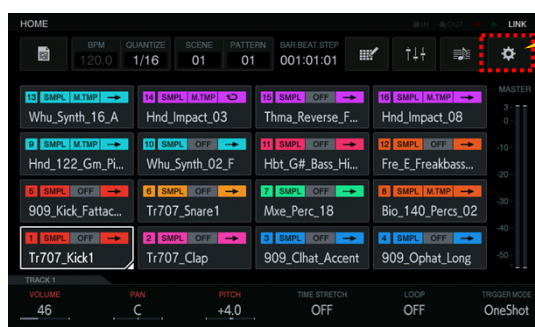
HOME

IN OUT LINK

BPM 120.0 QUANTIZE 1/16 SCENE 01 PATTERN 01 BAR:BEAT:STEP 001:01:01

MASTER

3
0
-3
-10
-20
-30
-40

13 SMPL M.TMP
Whu_Synth_16_A

14 SMPL M.TMP
Hnd_Impact_03

15 SMPL OFF
Thma_Reverse_F...

16 SMPL M.TMP
Hnd_Impact_08

9 SMPL M.TMP
Hnd_122_Gm_Pi...

10 SMPL OFF
Whu_Synth_02_F

11 SMPL OFF
Hbt_G#_Bass_Hi...

12 SMPL OFF
Fre_E_Freakbass...

5 SMPL OFF
909_Kick_Fattac...

6 SMPL OFF
Tr707_Snare1

7 SMPL OFF
Mxe_Perc_18

8 SMPL M.TMP
Bio_140_Percs_02

1 SMPL OFF
Tr707_Kick1

2 SMPL OFF
Tr707_Clap

3 SMPL OFF
909_Clhat_Accent

4 SMPL OFF
909_Ophat_Long

TRACK 1

VOLUME 46
PAN C
PITCH +4.0
TIME STRETCH OFF
LOOP OFF
TRIGGER MODE OneShot